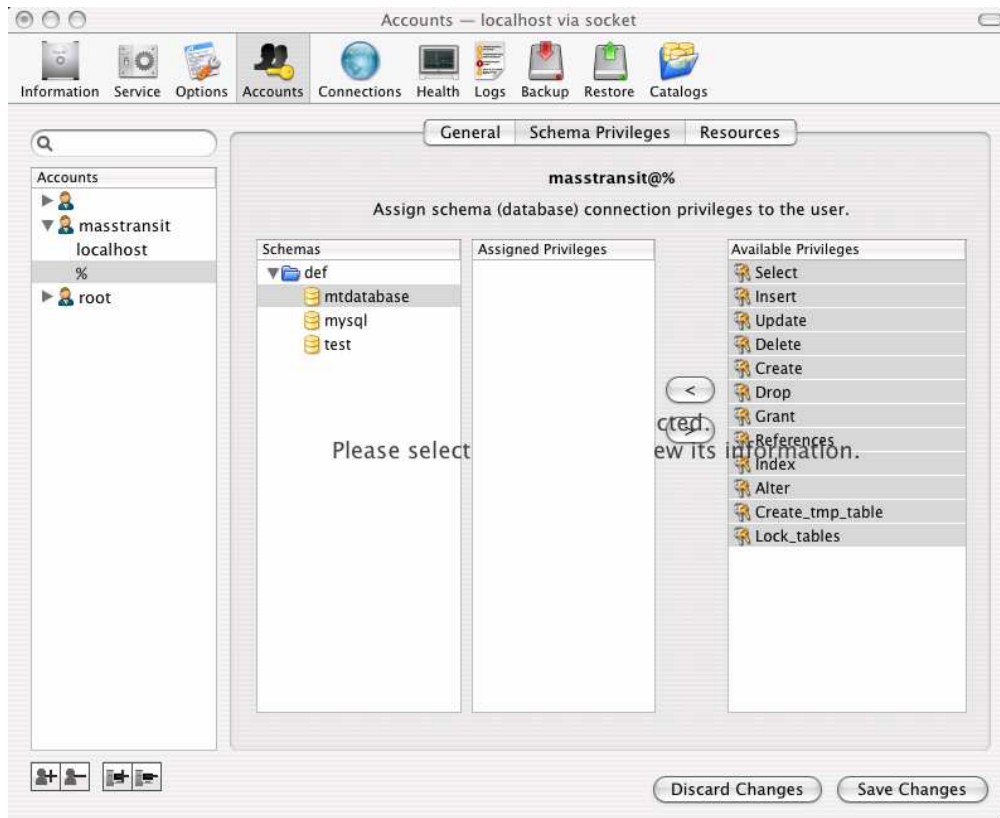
Accounts — localhost via socket

Information Service Options Accounts Connections Health Logs Backup Restore Catalogs

General Schema Privileges Resources

Accounts
masstransit
localhost
%
root

masstransit@%

Assign schema (database) connection privileges to the user.

Schemas
def
mtdatabase
mysql
test

Assigned Privileges

<
>

Available Privileges
Select
Insert
Update
Delete
Create
Drop
Grant
References
Index
Alter
Create_tmp_table
Lock_tables

Please select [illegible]cted. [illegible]ew its information.

Discard Changes Save Changes